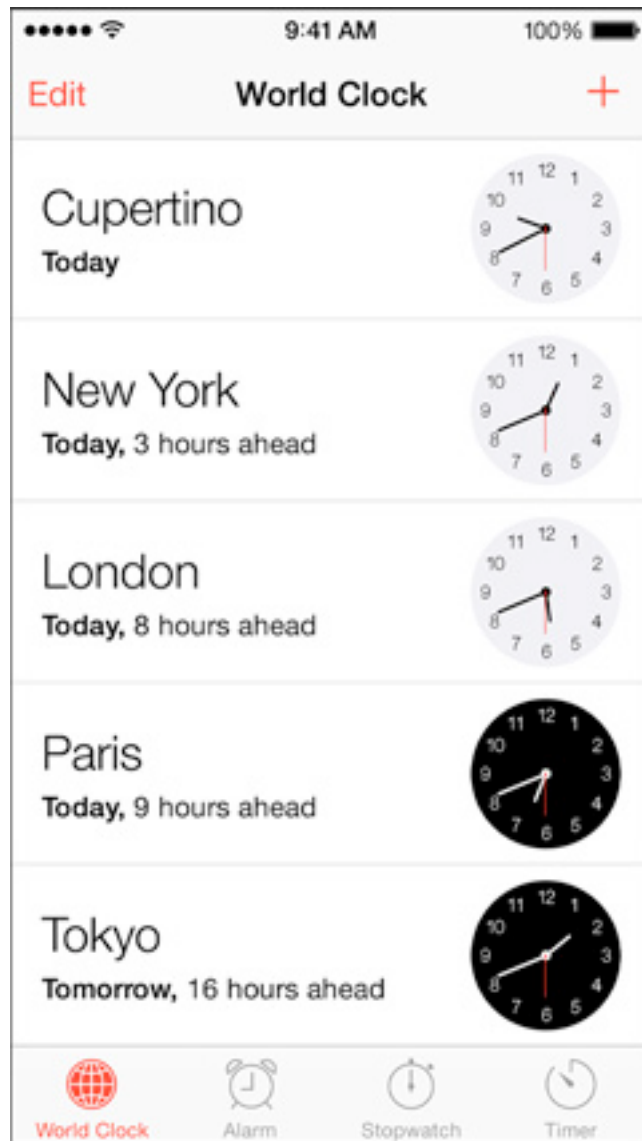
●●●●● 9:41 AM 100%

Edit World Clock +

Cupertino
Today

11 12 1 10 2 9 3 8 4 7 6 5

New York
Today, 3 hours ahead

11 12 1 10 2 9 3 8 4 7 6 5

London
Today, 8 hours ahead

11 12 1 10 2 9 3 8 4 7 6 5

Paris
Today, 9 hours ahead

11 12 1 10 2 9 3 8 4 7 6 5

Tokyo
Tomorrow, 16 hours ahead

11 12 1 10 2 9 3 8 4 7 6 5

World Clock Alarm Stopwatch Timer